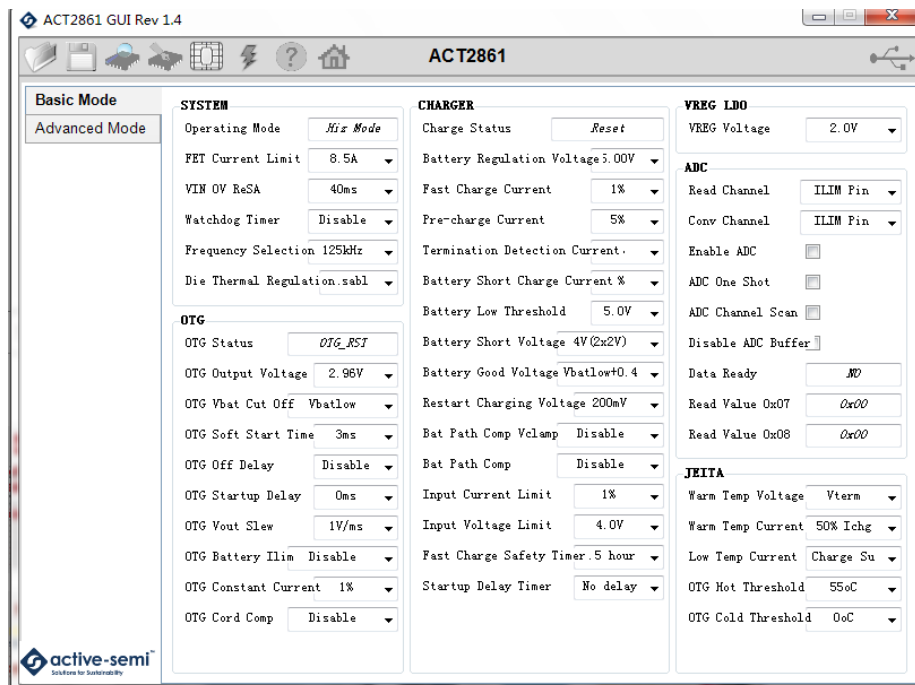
ACT2861 GUI Rev 1.4

ACT2861

Basic Mode
Advanced Mode

SYSTEM
Operating Mode Hiz Mode
FET Current Limit 8.5A
VIN OV ReSA 40ms
Watchdog Timer Disable
Frequency Selection 125kHz
Die Thermal Regulation .sabl

OTG
OTG Status OTG_RST
OTG Output Voltage 2.96V
OTG Vbat Cut Off Vbatlow
OTG Soft Start Time 3ms
OTG Off Delay Disable
OTG Startup Delay 0ms
OTG Vout Slew 1V/ms
OTG Battery Ilim Disable
OTG Constant Current 1%
OTG Cord Comp Disable

CHARGER
Charge Status Reset
Battery Regulation Voltage 5.00V
Fast Charge Current 1%
Pre-charge Current 5%
Termination Detection Current
Battery Short Charge Current %
Battery Low Threshold 5.0V
Battery Short Voltage 4V(2x2V)
Battery Good Voltage Vbatlow+0.4
Restart Charging Voltage 200mV
Bat Path Comp Vclamp Disable
Bat Path Comp Disable
Input Current Limit 1%
Input Voltage Limit 4.0V
Fast Charge Safety Timer .5 hour
Startup Delay Timer No delay

VREG LDO
VREG Voltage 2.0V

ADC
Read Channel ILIM Pin
Conv Channel ILIM Pin
Enable ADC
ADC One Shot
ADC Channel Scan
Disable ADC Buffer
Data Ready NO
Read Value 0x07 0x00
Read Value 0x08 0x00

JEITA
Warm Temp Voltage Vterm
Warm Temp Current 50% Ichg
Low Temp Current Charge Su
OTG Hot Threshold 55oC
OTG Cold Threshold 0oC

active-semi
Solutions for Sustainability